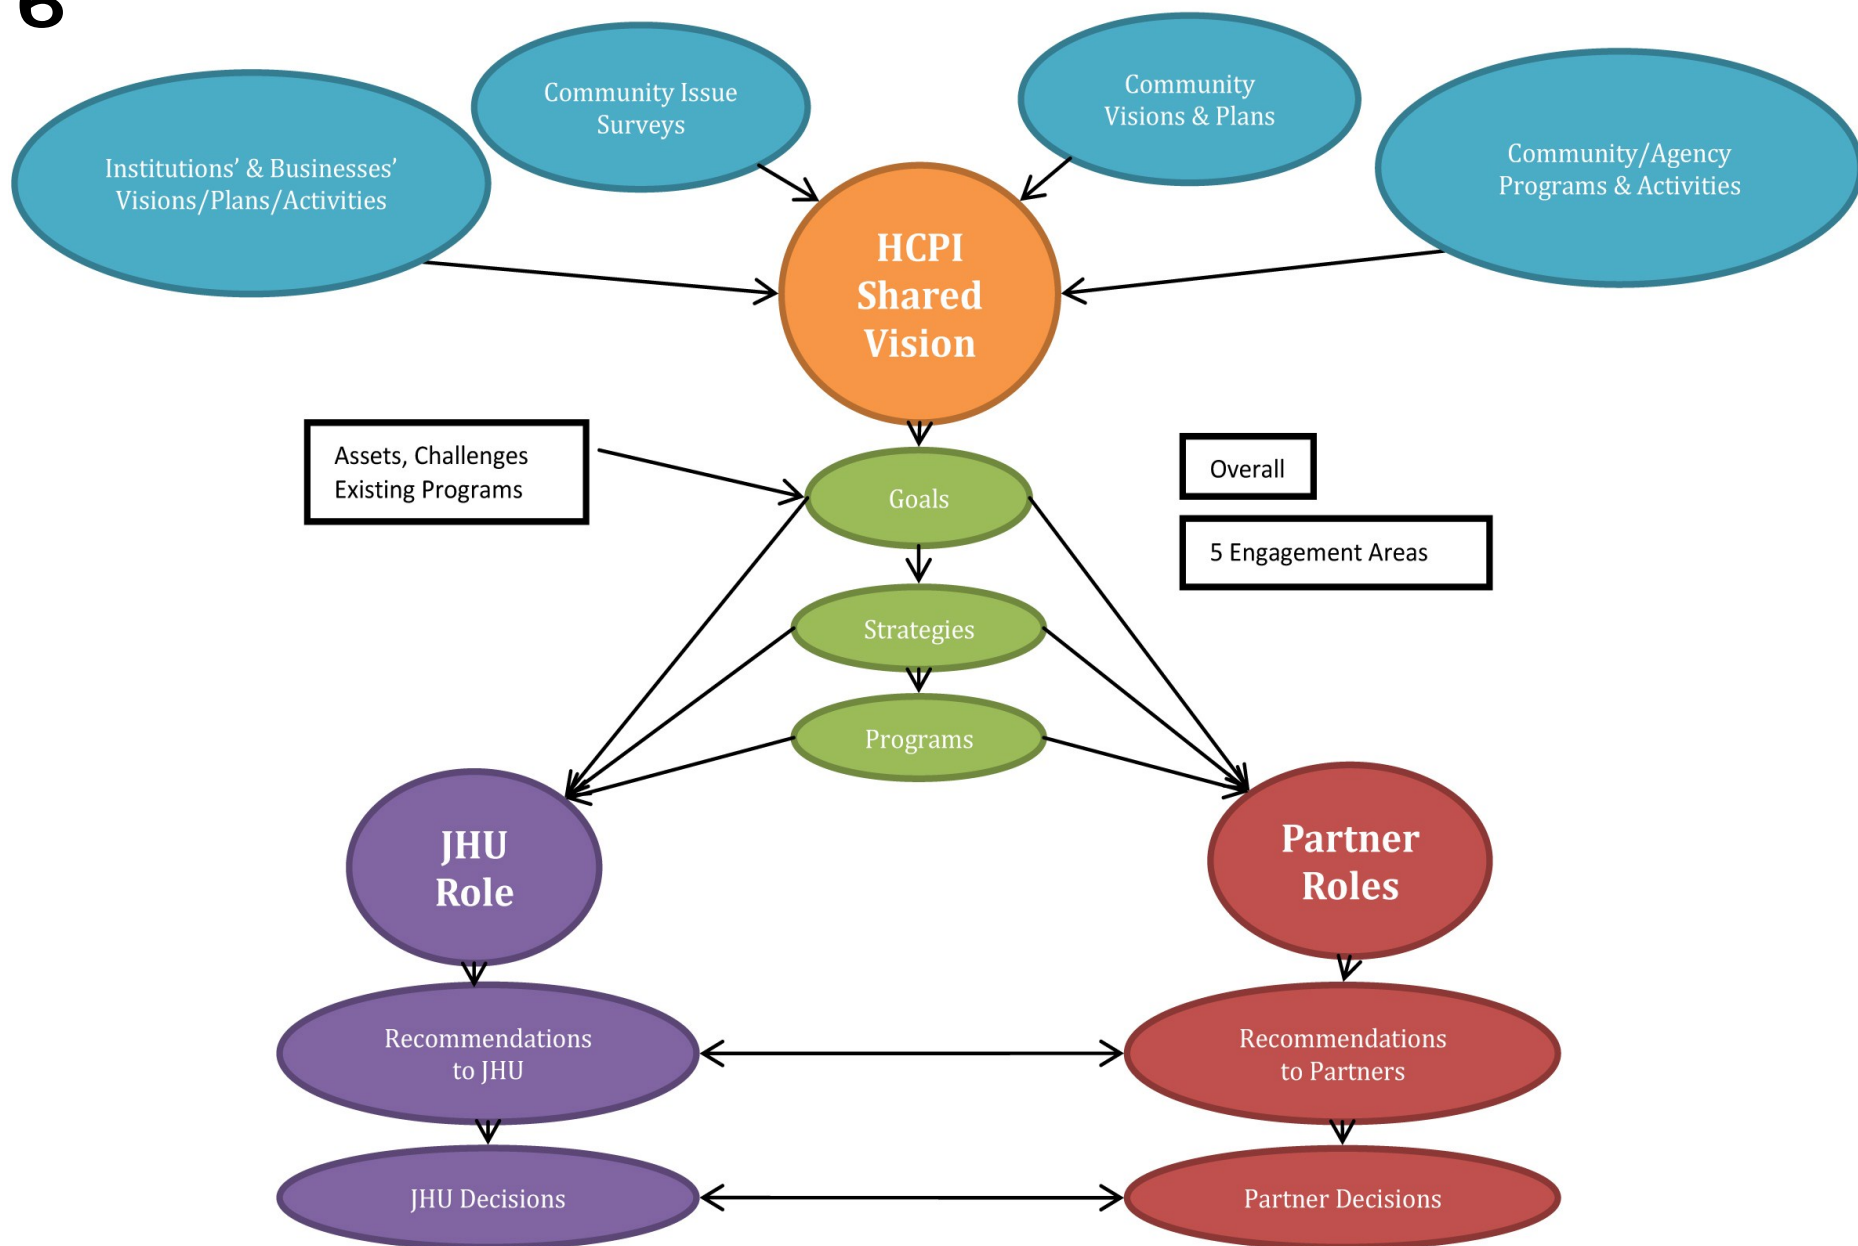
6

Community Issue Surveys

Community Visions & Plans

Institutions' & Businesses' Visions/Plans/Activities

Community/Agency Programs & Activities

HCPI Shared Vision

Assets, Challenges Existing Programs

Overall

5 Engagement Areas

Goals

Strategies

Programs

JHU Role

Partner Roles

Recommendations to JHU

Recommendations to Partners

JHU Decisions

Partner Decisions